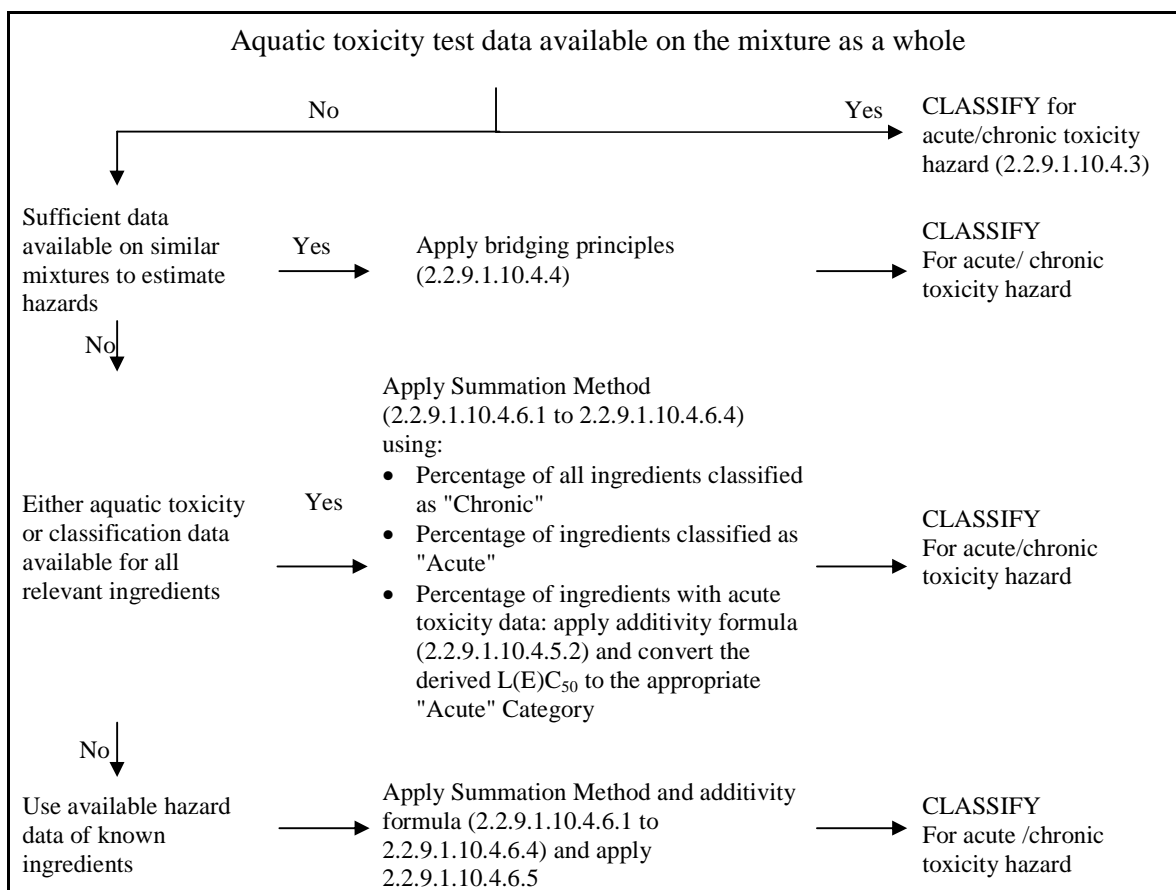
Aquatic toxicity test data available on the mixture as a whole

No

Yes

CLASSIFY for acute/chronic toxicity hazard (2.2.9.1.10.4.3)

Sufficient data available on similar mixtures to estimate hazards

Yes

Apply bridging principles (2.2.9.1.10.4.4)

CLASSIFY For acute/ chronic toxicity hazard

No

Either aquatic toxicity or classification data available for all relevant ingredients

Yes

Apply Summation Method (2.2.9.1.10.4.6.1 to 2.2.9.1.10.4.6.4) using:
• Percentage of all ingredients classified as "Chronic"
• Percentage of ingredients classified as "Acute"
• Percentage of ingredients with acute toxicity data: apply additivity formula (2.2.9.1.10.4.5.2) and convert the derived $L(E)C_{50}$ to the appropriate "Acute" Category

CLASSIFY For acute/chronic toxicity hazard

No

Use available hazard data of known ingredients

Apply Summation Method and additivity formula (2.2.9.1.10.4.6.1 to 2.2.9.1.10.4.6.4) and apply 2.2.9.1.10.4.6.5

CLASSIFY For acute /chronic toxicity hazard